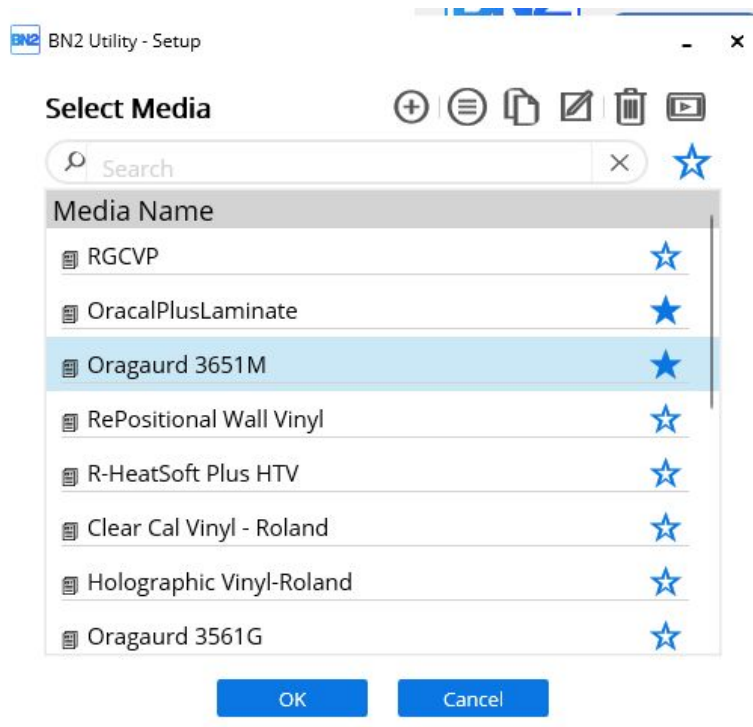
BN2 BN2 Utility - Setup

- ×

Select Media

Search

Media Name

RGCVP

OracalPlusLaminate

Oragaurd 3651M

RePositional Wall Vinyl

R-HeatSoft Plus HTV

Clear Cal Vinyl - Roland

Holographic Vinyl-Roland

Oragaurd 3561G

OK

Cancel